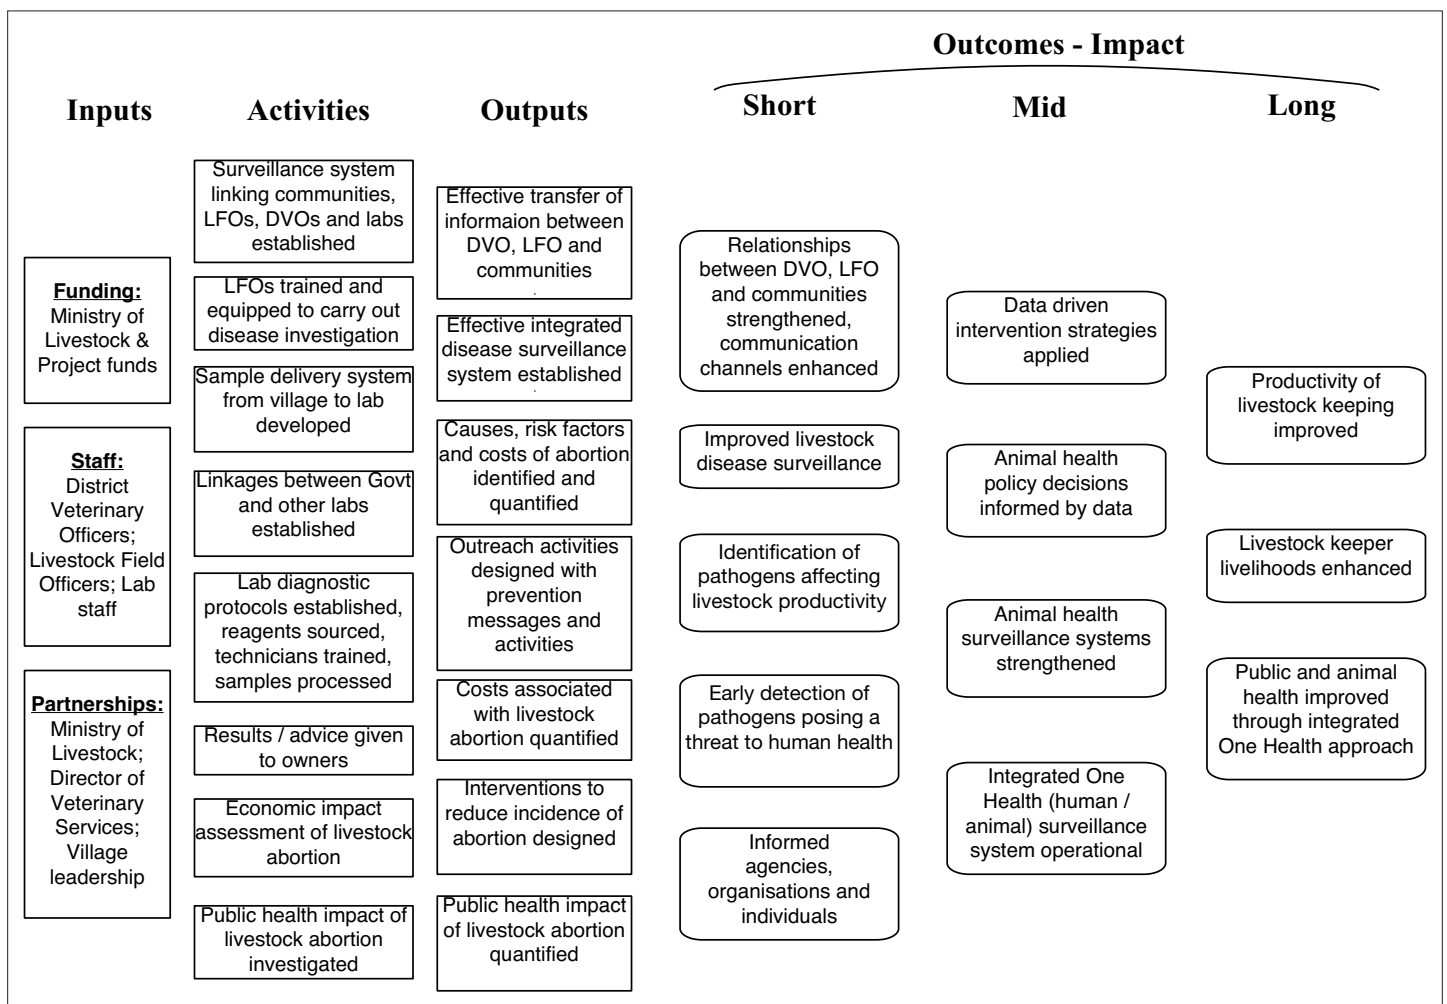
Outcomes - Impact

Inputs

Activities

Outputs

Short

Mid

Long

Funding: Ministry of Livestock & Project funds

Staff: District Veterinary Officers; Livestock Field Officers; Lab staff

Partnerships: Ministry of Livestock; Director of Veterinary Services; Village leadership

Surveillance system linking communities, LFOs, DVOs and labs established

LFOs trained and equipped to carry out disease investigation

Sample delivery system from village to lab developed

Linkages between Govt and other labs established

Lab diagnostic protocols established, reagents sourced, technicians trained, samples processed

Results / advice given to owners

Economic impact assessment of livestock abortion

Public health impact of livestock abortion investigated

Effective transfer of informaion between DVO, LFO and communities

Effective integrated disease surveillance system established

Causes, risk factors and costs of abortion identified and quantified

Outreach activities designed with prevention messages and activities

Costs associated with livestock abortion quantified

Interventions to reduce incidence of abortion designed

Public health impact of livestock abortion quantified

Relationships between DVO, LFO and communities strengthened, communication channels enhanced

Improved livestock disease surveillance

Identification of pathogens affecting livestock productivity

Early detection of pathogens posing a threat to human health

Informed agencies, organisations and individuals

Data driven intervention strategies applied

Animal health policy decisions informed by data

Animal health surveillance systems strengthened

Integrated One Health (human / animal) surveillance system operational

Productivity of livestock keeping improved

Livestock keeper livelihoods enhanced

Public and animal health improved through integrated One Health approach